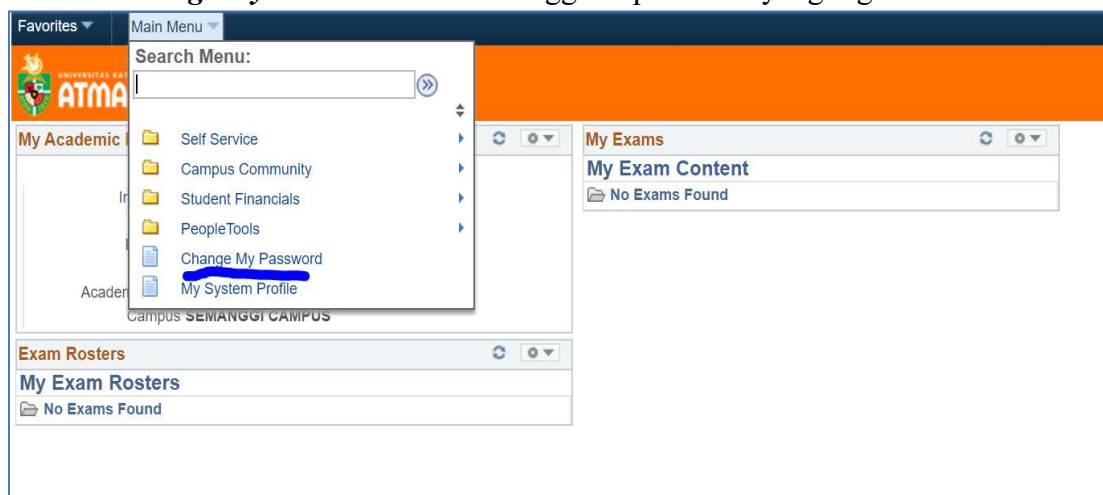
Favorites Main Menu

Search Menu:

UNIVERSITAS KAT ATMA

My Academic

Self Service

Campus Community

Student Financials

PeopleTools

Change My Password

My System Profile

In

Acaden

Campus SEMANGGI CAMPUS

My Exams

My Exam Content

No Exams Found

Exam Rosters

My Exam Rosters

No Exams Found